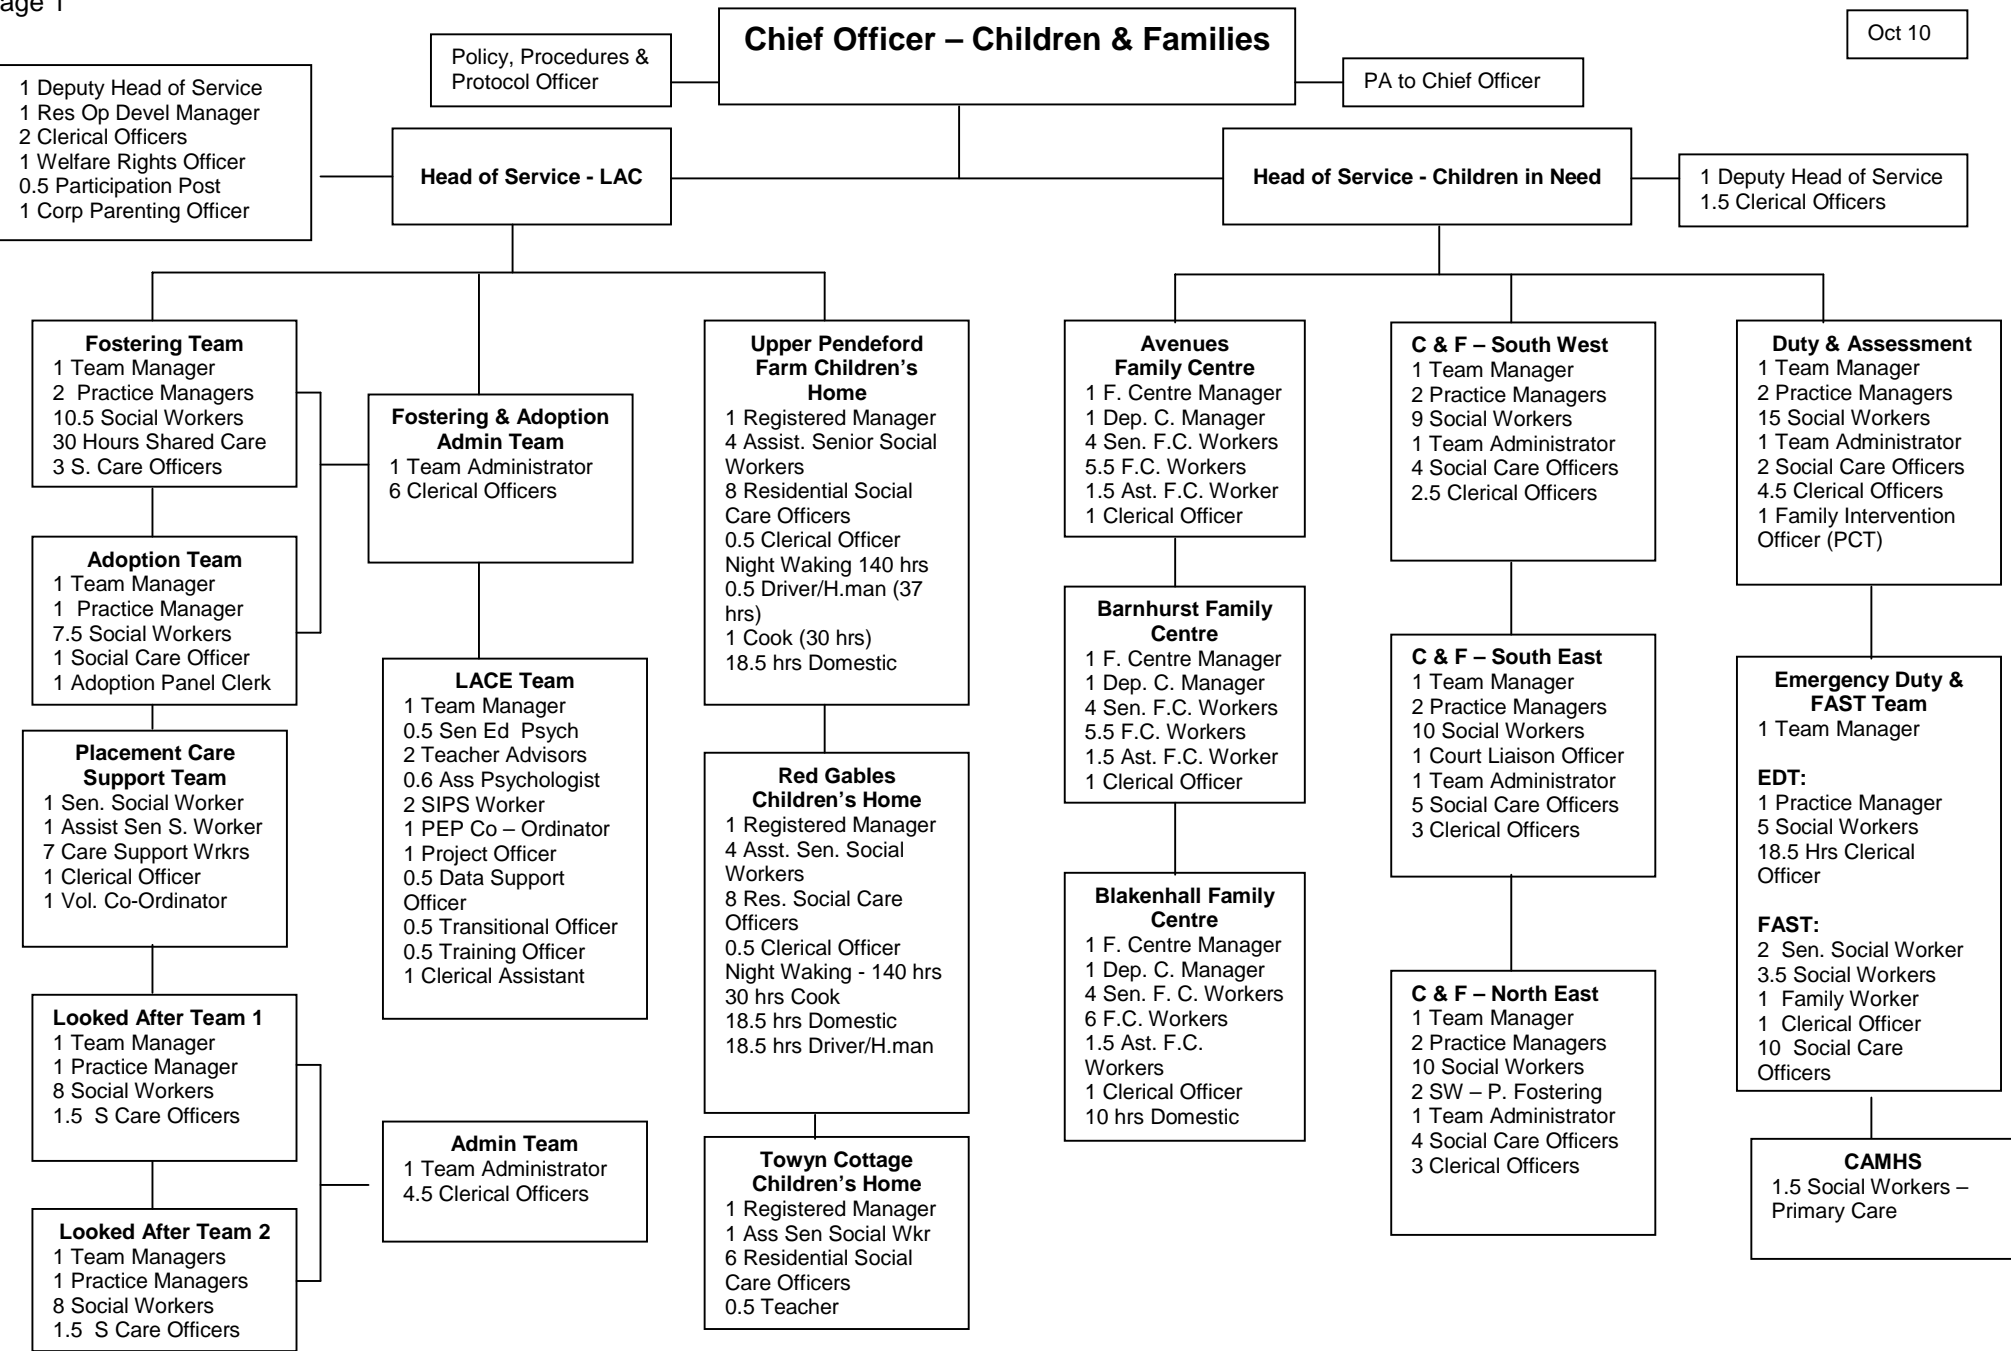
age 1

Chief Officer – Children & Families

Oct 10

Policy, Procedures & Protocol Officer

PA to Chief Officer

1 Deputy Head of Service
1 Res Op Devel Manager
2 Clerical Officers
1 Welfare Rights Officer
0.5 Participation Post
1 Corp Parenting Officer

Head of Service - LAC

Head of Service - Children in Need

1 Deputy Head of Service
1.5 Clerical Officers

Fostering Team
1 Team Manager
2 Practice Managers
10.5 Social Workers
30 Hours Shared Care
3 S. Care Officers

Adoption Team
1 Team Manager
1 Practice Manager
7.5 Social Workers
1 Social Care Officer
1 Adoption Panel Clerk

Placement Care Support Team
1 Sen. Social Worker
1 Assist Sen S. Worker
7 Care Support Wrkrs
1 Clerical Officer
1 Vol. Co-Ordinator

Looked After Team 1
1 Team Manager
1 Practice Manager
8 Social Workers
1.5 S Care Officers

Looked After Team 2
1 Team Managers
1 Practice Managers
8 Social Workers
1.5 S Care Officers

Fostering & Adoption Admin Team
1 Team Administrator
6 Clerical Officers

LACE Team
1 Team Manager
0.5 Sen Ed Psych
2 Teacher Advisors
0.6 Ass Psychologist
2 SIPS Worker
1 PEP Co – Ordinator
1 Project Officer
0.5 Data Support Officer
0.5 Transitional Officer
0.5 Training Officer
1 Clerical Assistant

Admin Team
1 Team Administrator
4.5 Clerical Officers

Upper Pendeford Farm Children's Home
1 Registered Manager
4 Assist. Senior Social Workers
8 Residential Social Care Officers
0.5 Clerical Officer
Night Waking 140 hrs
0.5 Driver/H.man (37 hrs)
1 Cook (30 hrs)
18.5 hrs Domestic

Red Gables Children's Home
1 Registered Manager
4 Asst. Sen. Social Workers
8 Res. Social Care Officers
0.5 Clerical Officer
Night Waking - 140 hrs
30 hrs Cook
18.5 hrs Domestic
18.5 hrs Driver/H.man

Towyn Cottage Children's Home
1 Registered Manager
1 Ass Sen Social Wkr
6 Residential Social Care Officers
0.5 Teacher

Avenues Family Centre
1 F. Centre Manager
1 Dep. C. Manager
4 Sen. F.C. Workers
5.5 F.C. Workers
1.5 Ast. F.C. Worker
1 Clerical Officer

Barnhurst Family Centre
1 F. Centre Manager
1 Dep. C. Manager
4 Sen. F.C. Workers
5.5 F.C. Workers
1.5 Ast. F.C. Worker
1 Clerical Officer

Blakenhall Family Centre
1 F. Centre Manager
1 Dep. C. Manager
4 Sen. F. C. Workers
6 F.C. Workers
1.5 Ast. F.C. Workers
1 Clerical Officer
10 hrs Domestic

C & F – South West
1 Team Manager
2 Practice Managers
9 Social Workers
1 Team Administrator
4 Social Care Officers
2.5 Clerical Officers

C & F – South East
1 Team Manager
2 Practice Managers
10 Social Workers
1 Court Liaison Officer
1 Team Administrator
5 Social Care Officers
3 Clerical Officers

C & F – North East
1 Team Manager
2 Practice Managers
10 Social Workers
2 SW – P. Fostering
1 Team Administrator
4 Social Care Officers
3 Clerical Officers

Duty & Assessment
1 Team Manager
2 Practice Managers
15 Social Workers
1 Team Administrator
2 Social Care Officers
4.5 Clerical Officers
1 Family Intervention Officer (PCT)

Emergency Duty & FAST Team
1 Team Manager

EDT:
1 Practice Manager
5 Social Workers
18.5 Hrs Clerical Officer

FAST:
2 Sen. Social Worker
3.5 Social Workers
1 Family Worker
1 Clerical Officer
10 Social Care Officers

CAMHS
1.5 Social Workers – Primary Care